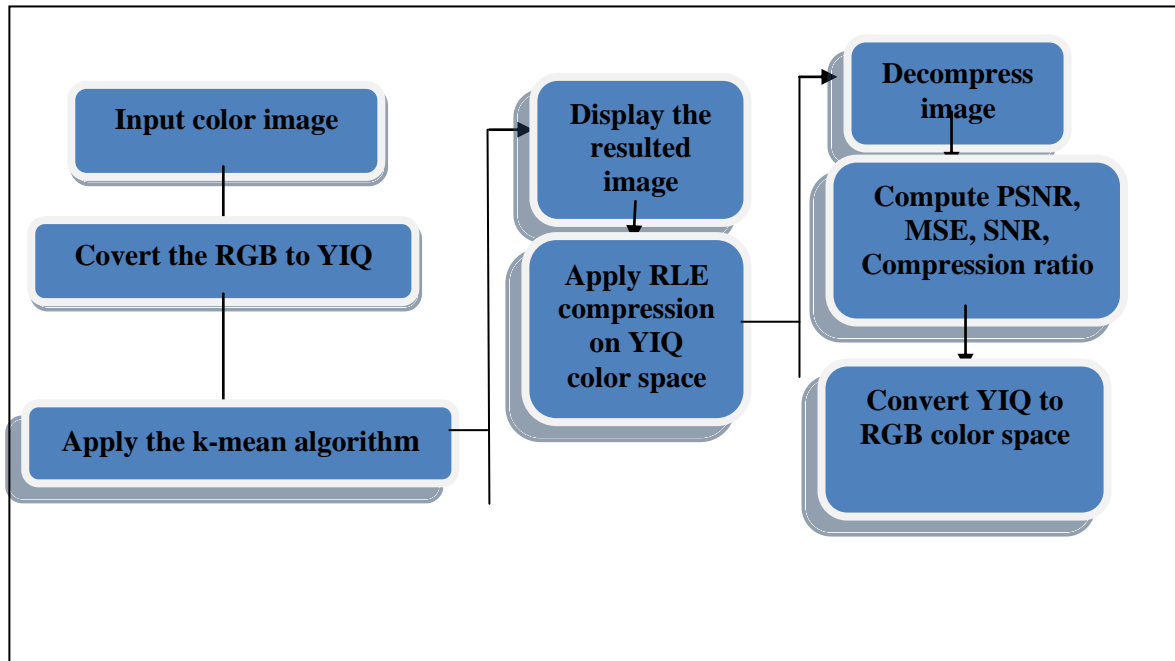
Input color image

Covert the RGB to YIQ

Apply the k-mean algorithm

Display the resulted image

Apply RLE compression on YIQ color space

Decompress image

Compute PSNR, MSE, SNR, Compression ratio

Convert YIQ to RGB color space